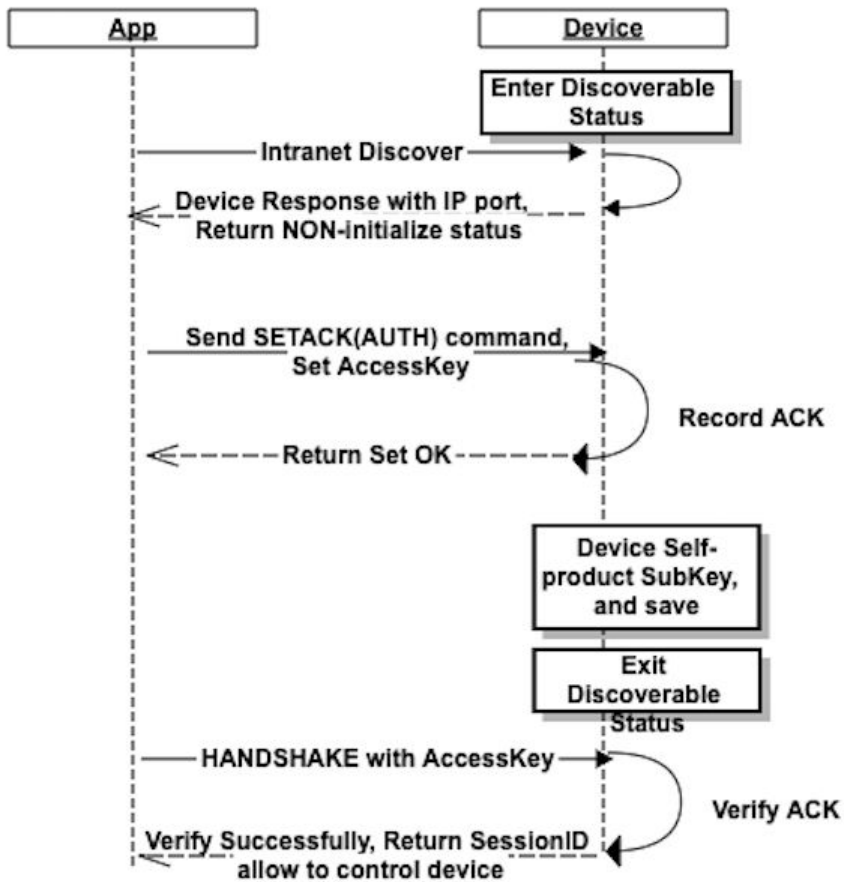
App

Device

Enter Discoverable Status

Intranet Discover

Device Response with IP port, Return NON-initialize status

Send SETACK(AUTH) command, Set AccessKey

Record ACK

Return Set OK

Device Self-product SubKey, and save

Exit Discoverable Status

HANDSHAKE with AccessKey

Verify ACK

Verify Successfully, Return SessionID allow to control device